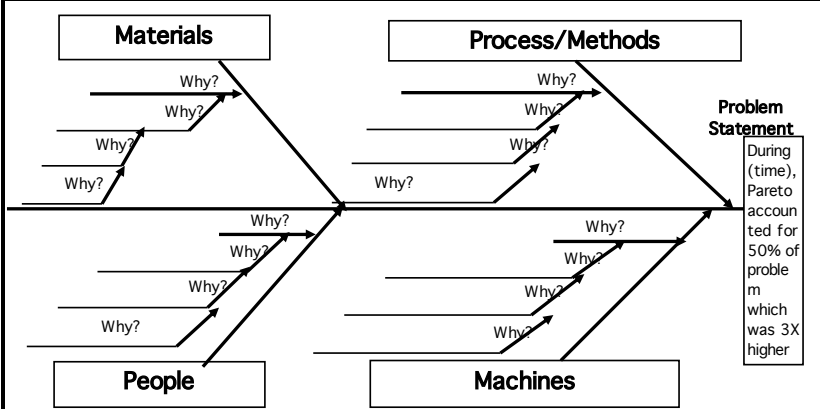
Materials

Why?
Why?
Why?
Why?

Process/Methods

Why?
Why?
Why?
Why?

Problem Statement

During (time), Pareto accounted for 50% of problem which was 3X higher

Why?
Why?
Why?
Why?

People

Why?
Why?
Why?
Why?

Machines